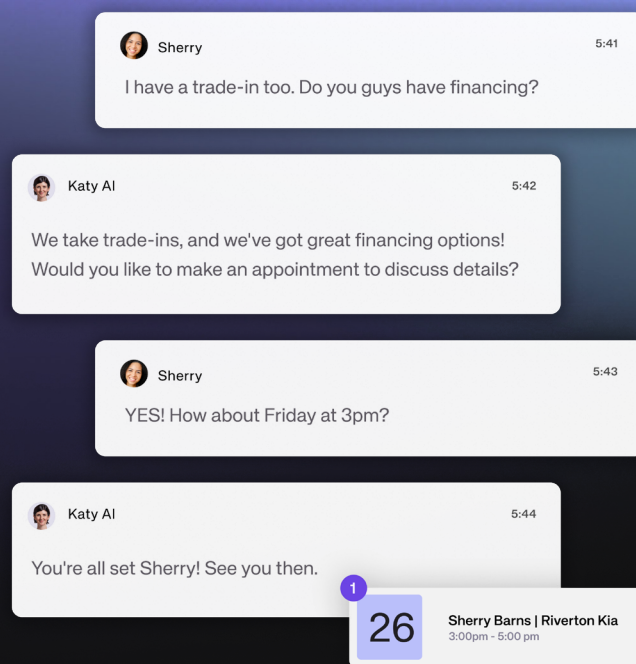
Sherry
5:41
I have a trade-in too. Do you guys have financing?

Katy AI
5:42
We take trade-ins, and we've got great financing options! Would you like to make an appointment to discuss details?

Sherry
5:43
YES! How about Friday at 3pm?

Katy AI
5:44
You're all set Sherry! See you then.

1
26
Sherry Barns | Riverton Kia
3:00pm - 5:00 pm